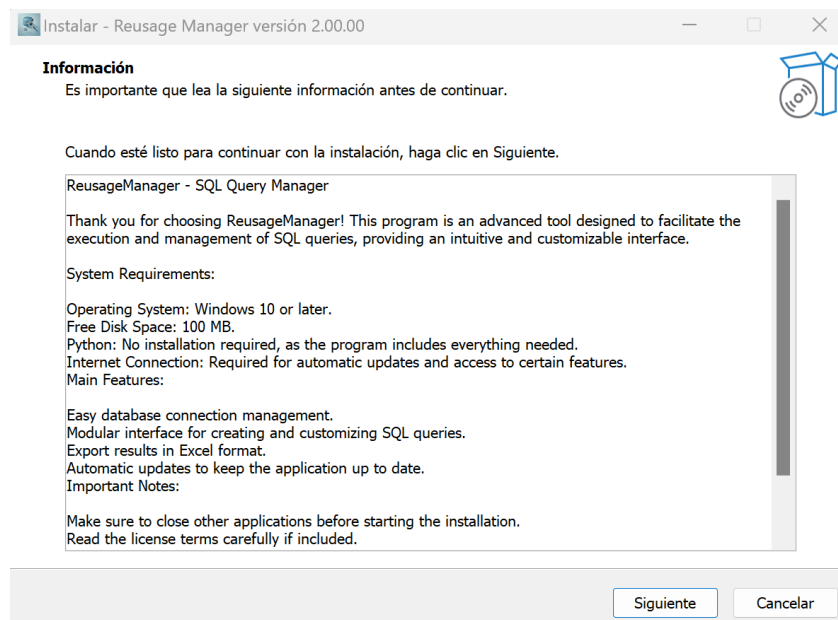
Instalar - Reusage Manager versión 2.00.00

Información
Es importante que lea la siguiente información antes de continuar.

Cuando esté listo para continuar con la instalación, haga clic en Siguiente.

ReusageManager - SQL Query Manager

Thank you for choosing ReusageManager! This program is an advanced tool designed to facilitate the execution and management of SQL queries, providing an intuitive and customizable interface.

System Requirements:

Operating System: Windows 10 or later.
Free Disk Space: 100 MB.
Python: No installation required, as the program includes everything needed.
Internet Connection: Required for automatic updates and access to certain features.
Main Features:

Easy database connection management.
Modular interface for creating and customizing SQL queries.
Export results in Excel format.
Automatic updates to keep the application up to date.
Important Notes:

Make sure to close other applications before starting the installation.
Read the license terms carefully if included.

Siguiente
Cancelar